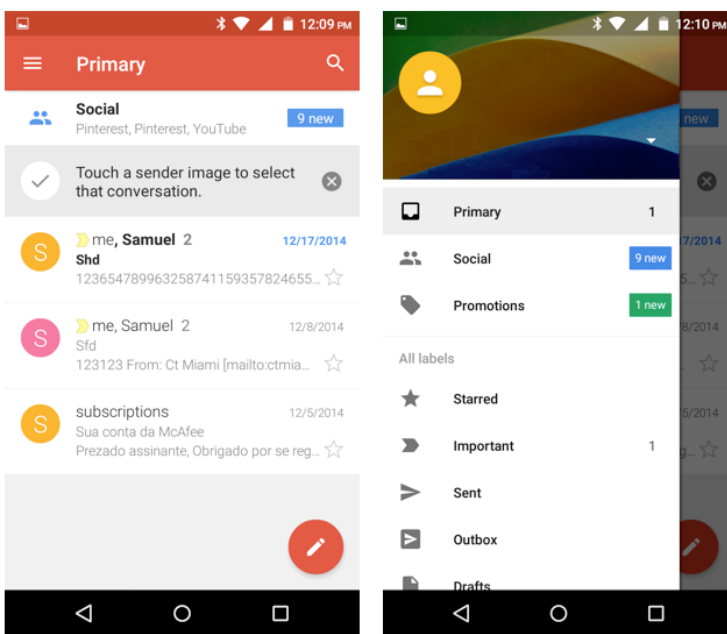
12:09 PM

Primary

Social
Pinterest, Pinterest, YouTube
9 new

Touch a sender image to select that conversation.

S
me, Samuel 2
12/17/2014
Shd
12365478996325874115935782465​5...

S
me, Samuel 2
12/8/2014
Sfd
123123 From: Ct Miami [mailto:ctmia...

S
subscriptions
12/5/2014
Sua conta da McAfee
Prezado assinante, Obrigado por se reg...

12:10

Primary 1

Social 9 new

Promotions 1 new

All labels

Starred

Important 1

Sent

Outbox

Drafts

new
17/2014
8/2014
5/2014